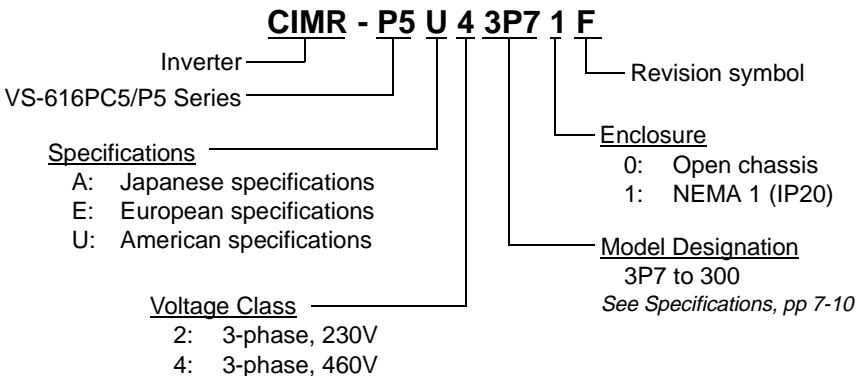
CIMR - P5 U 4 3P7 1 F

Inverter

VS-616PC5/P5 Series

Revision symbol

Enclosure
0: Open chassis
1: NEMA 1 (IP20)

Specifications
A: Japanese specifications
E: European specifications
U: American specifications

Model Designation
3P7 to 300
See Specifications, pp 7-10

Voltage Class
2: 3-phase, 230V
4: 3-phase, 460V